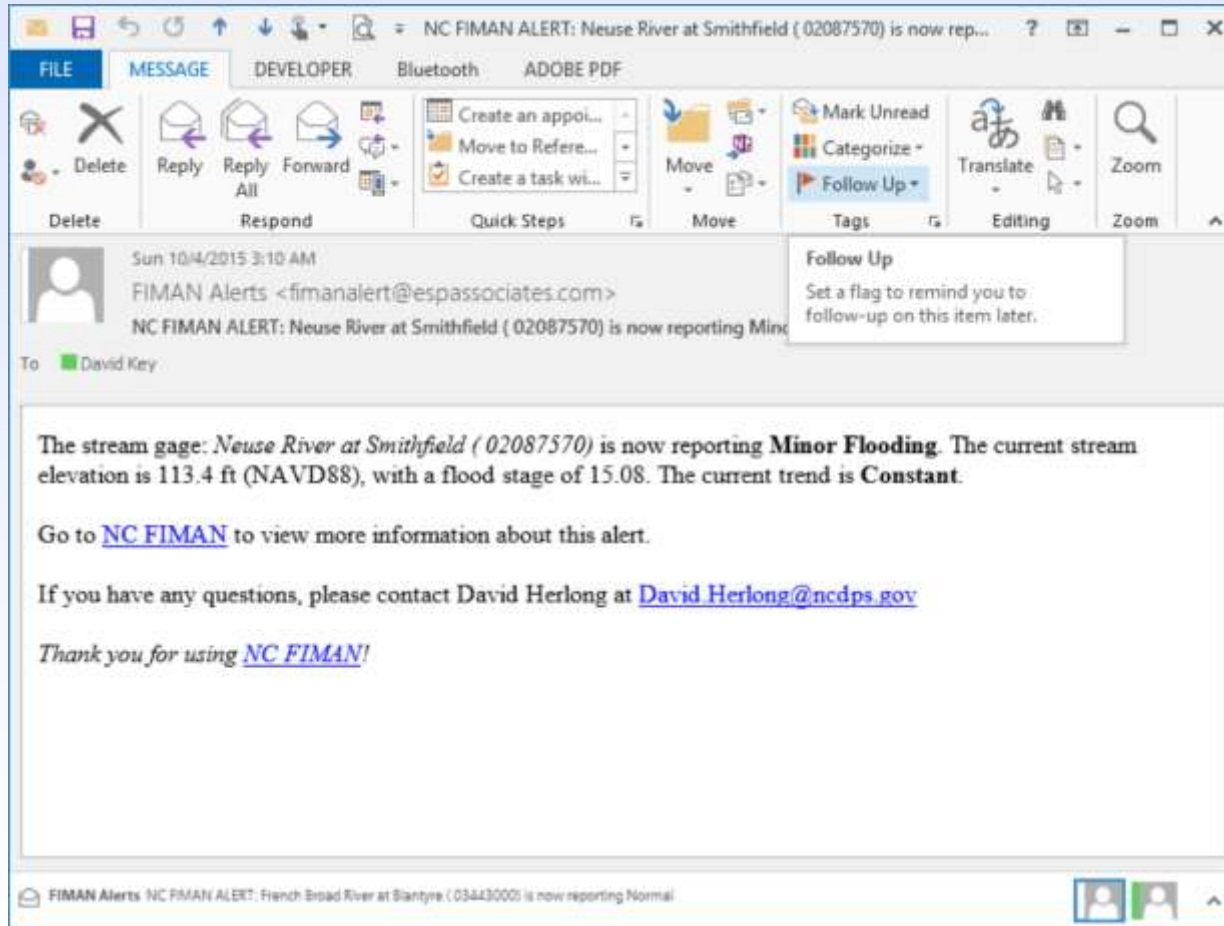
NC FIMAN ALERT: Neuse River at Smithfield ( 02087570) is now rep... ?

FILE MESSAGE DEVELOPER Bluetooth ADOBE PDF

Delete Reply Reply All Forward Create an appoi... Move to Refere... Create a task wi... Move Mark Unread Categorize Follow Up Translate Zoom

Delete Respond Quick Steps Move Tags Editing Zoom

Sun 10/4/2015 3:10 AM
FIMAN Alerts <fimanalert@espassociates.com>
NC FIMAN ALERT: Neuse River at Smithfield ( 02087570) is now reporting Minc

Follow Up
Set a flag to remind you to follow-up on this item later.

To David Key

The stream gage: *Neuse River at Smithfield ( 02087570)* is now reporting **Minor Flooding**. The current stream elevation is 113.4 ft (NAVD88), with a flood stage of 15.08. The current trend is **Constant**.

Go to NC FIMAN to view more information about this alert.

If you have any questions, please contact David Herlong at David.Herlong@ncdps.gov

*Thank you for using NC FIMAN!*

FIMAN Alerts NC FIMAN ALERT: French Broad River at Blantyre (03443000) is now reporting Normal